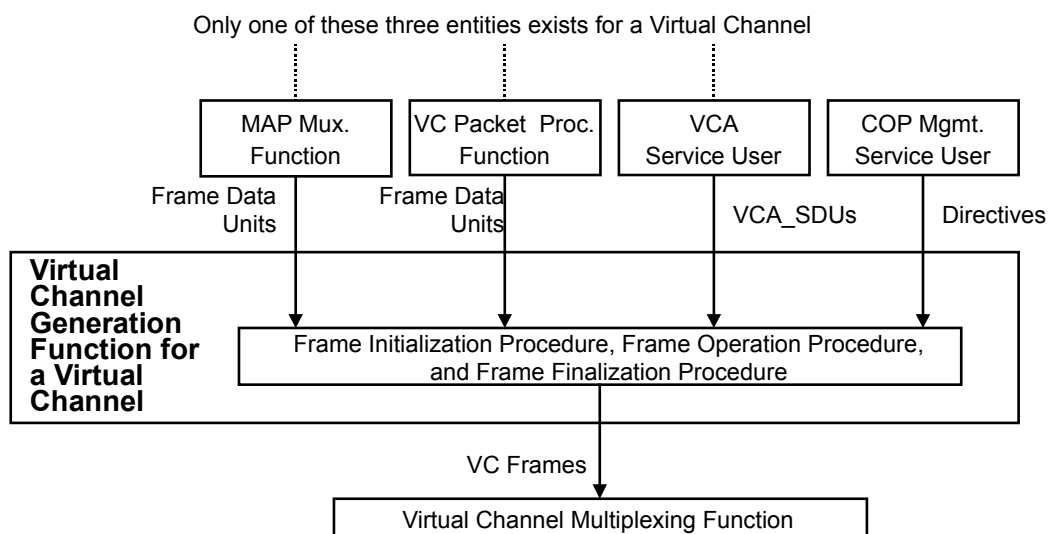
Only one of these three entities exists for a Virtual Channel

MAP Mux. Function

VC Packet Proc. Function

VCA Service User

COP Mgmt. Service User

Frame Data Units

Frame Data Units

VCA_SDUs

Directives

Virtual Channel Generation Function for a Virtual Channel

Frame Initialization Procedure, Frame Operation Procedure, and Frame Finalization Procedure

VC Frames

Virtual Channel Multiplexing Function